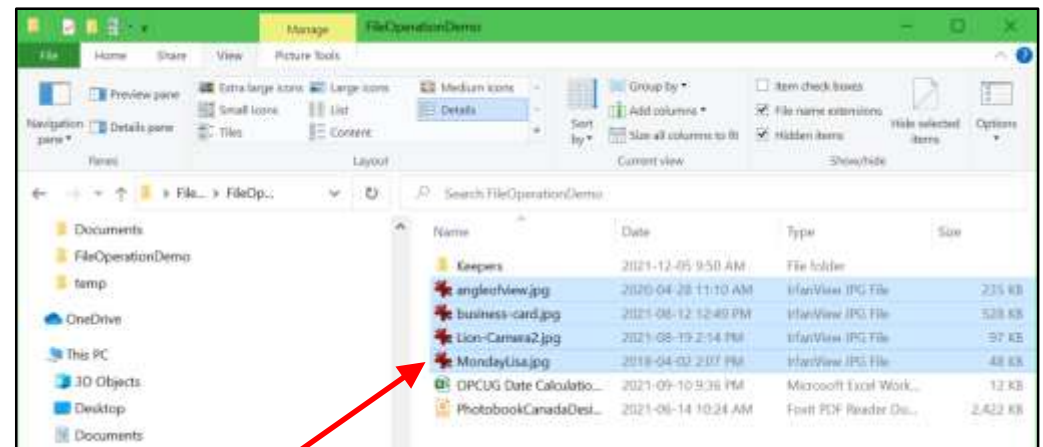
Manage FileOperationDemo

File Home Share View Picture Tools

Navigation pane ▾ Preview pane Details pane Panes

Extra large icons Large icons Medium icons Small icons List Details Tiles Content Layout

Sort by ▾ Group by ▾ Add columns ▾ Size all columns to fit Current view

Item check boxes File name extensions Hidden items Hide selected items Show/hide

Options

← → ▾ ↑ « File... › FileOp... ▾ ↻ Search FileOperationDemo

Documents
FileOperationDemo
temp
OneDrive
This PC
3D Objects
Desktop
Documents

| Name | Date | Type | Size |
|---|---|---|---|
| Keepers | 2021-12-05 9:50 AM | File folder | |
| angleofview.jpg | 2020-04-28 11:10 AM | IrfanView JPG File | 225 KB |
| business-card.jpg | 2021-08-12 12:49 PM | IrfanView JPG File | 528 KB |
| Lion-Camera2.jpg | 2021-08-19 2:14 PM | IrfanView JPG File | 97 KB |
| MondayLisa.jpg | 2018-04-02 2:07 PM | IrfanView JPG File | 48 KB |
| OPCUG Date Calculatio... | 2021-09-10 9:36 PM | Microsoft Excel Work... | 12 KB |
| PhotobookCanadaDesi... | 2021-06-14 10:24 AM | Foxit PDF Reader Do... | 2,422 KB |